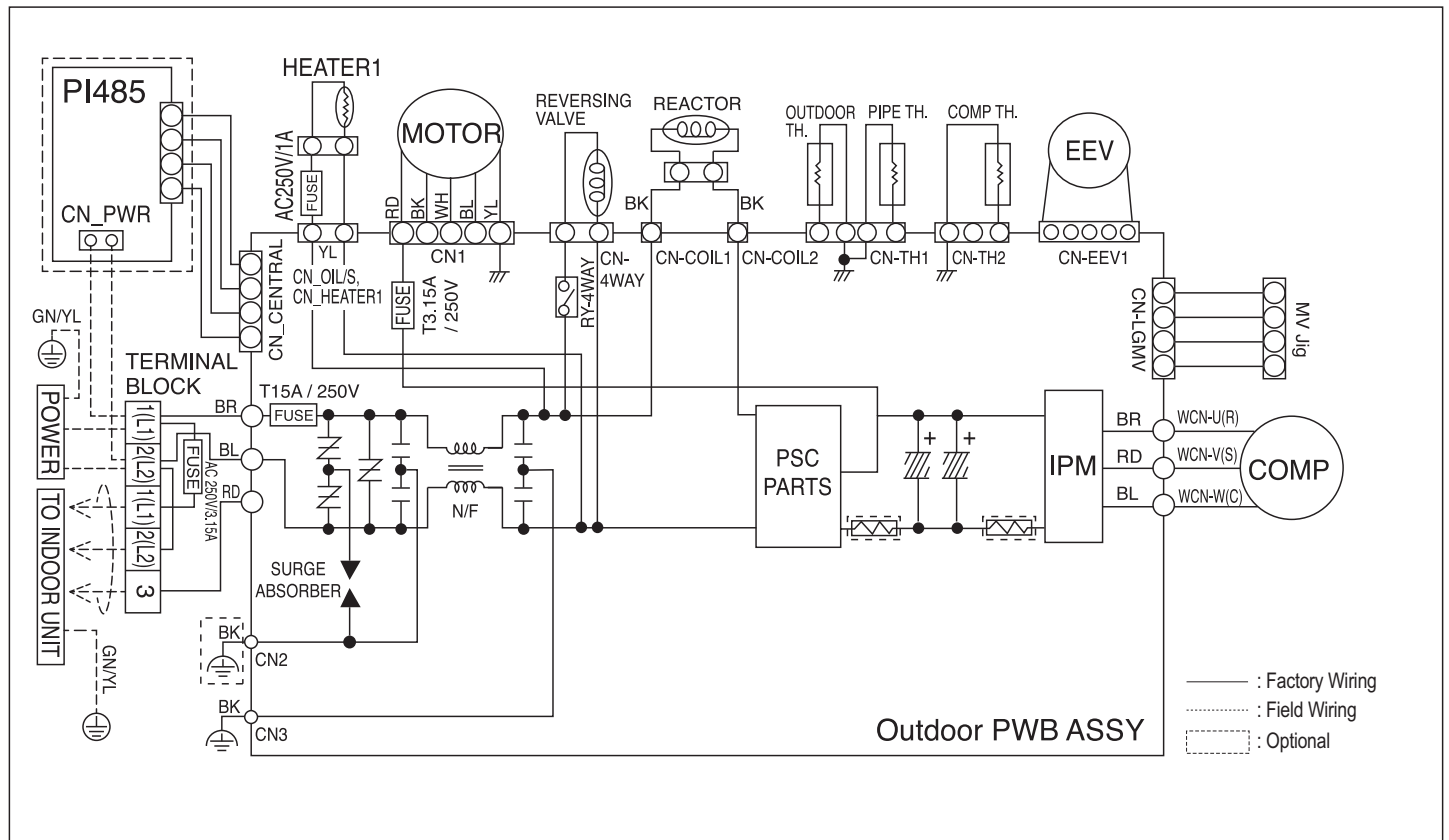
PI485

CN_PWR

HEATER1

AC250V/1A

FUSE

YL

CN_OIL/S, CN_HEATER1

MOTOR

RD BK WH BL YL

CN1

FUSE

T3.15A / 250V

REVERSING VALVE

RY-4WAY

CN-4WAY

REACTOR

BK BK

CN-COIL1 CN-COIL2

OUTDOOR TH.

PIPE TH.

COMP TH.

CN-TH1

CN-TH2

EEV

CN-EEV1

CN-LGMV

MV Jig

CN_CENTRAL

GN/YL

TERMINAL BLOCK

POWER

TO INDOOR UNIT

1(L1) 2(L2) 1(L1) 2(L2) 3

FUSE

AC 250V/3.15A

T15A / 250V

BR

FUSE

BL

RD

N/F

SURGE ABSORBER

BK

CN2

BK

CN3

GN/YL

PSC PARTS

IPM

BR

RD

BL

WCN-U(R)

WCN-V(S)

WCN-W(C)

COMP

Outdoor PWB ASSY

: Factory Wiring

: Field Wiring

: Optional